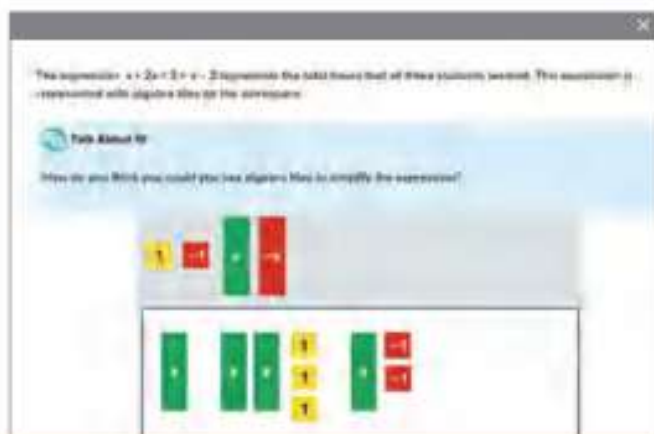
×

The expression $x + 2x + 3 + x - 2$ represents the total hours that all three students worked. This expression is represented with algebra tiles on the workspace.

Talk About It!

How do you think you could you use algebra tiles to simplify the expression?

1 −1 x −x

x x x 1 1 1 x −1 −1